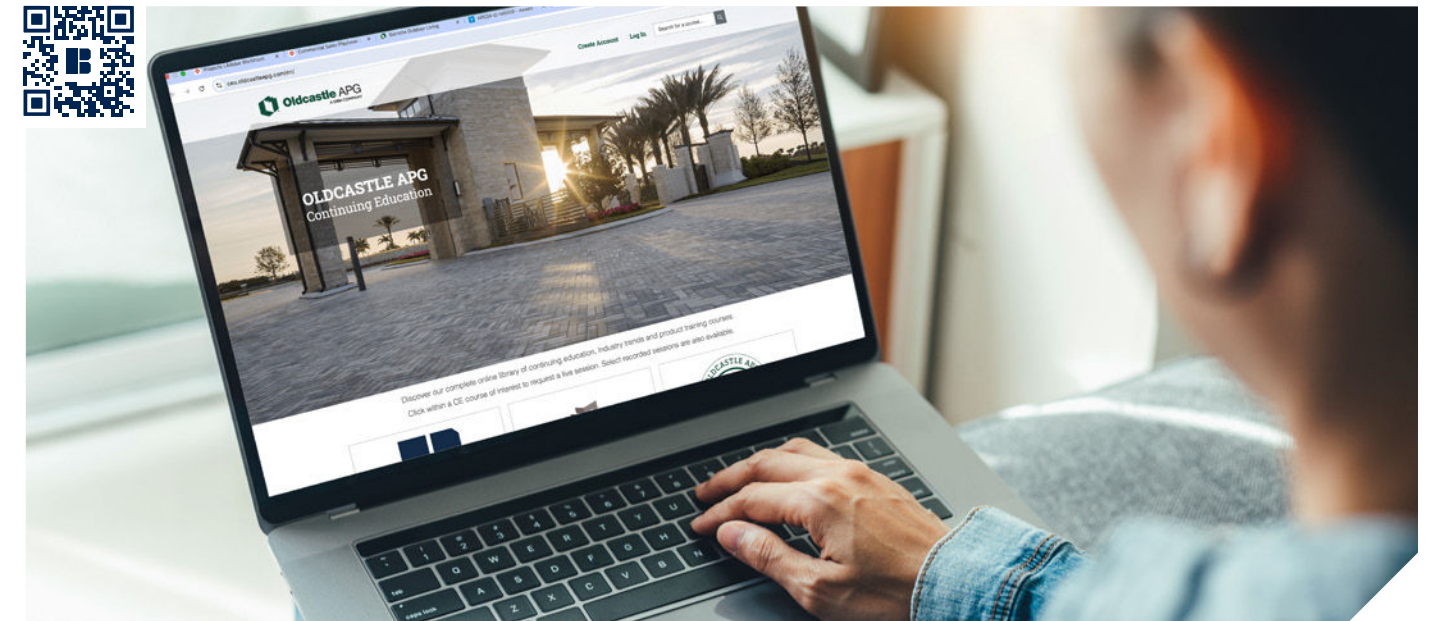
Create Account Log In Search for a course...

ceu.oldcastleapg.com

Oldcastle APG

OLDCASTLE APG
Continuing Education

Discover our complete online library of continuing education, industry trends and product training courses.
Click within a CE course of interest to request a live session. Select recorded sessions are also available.

OLDCASTLE APG